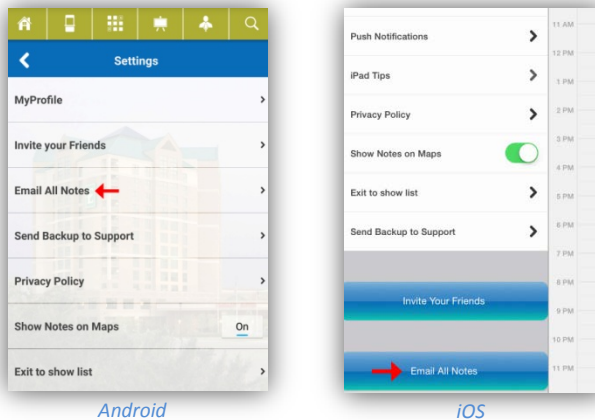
Settings

MyProfile

Invite your Friends

Email All Notes

Send Backup to Support

Privacy Policy

Show Notes on Maps On

Exit to show list

Android

Push Notifications

iPad Tips

Privacy Policy

Show Notes on Maps

Exit to show list

Send Backup to Support

Invite Your Friends

Email All Notes

11 AM
12 PM
1 PM
2 PM
3 PM
4 PM
5 PM
6 PM
7 PM
8 PM
9 PM
10 PM
11 PM

iOS